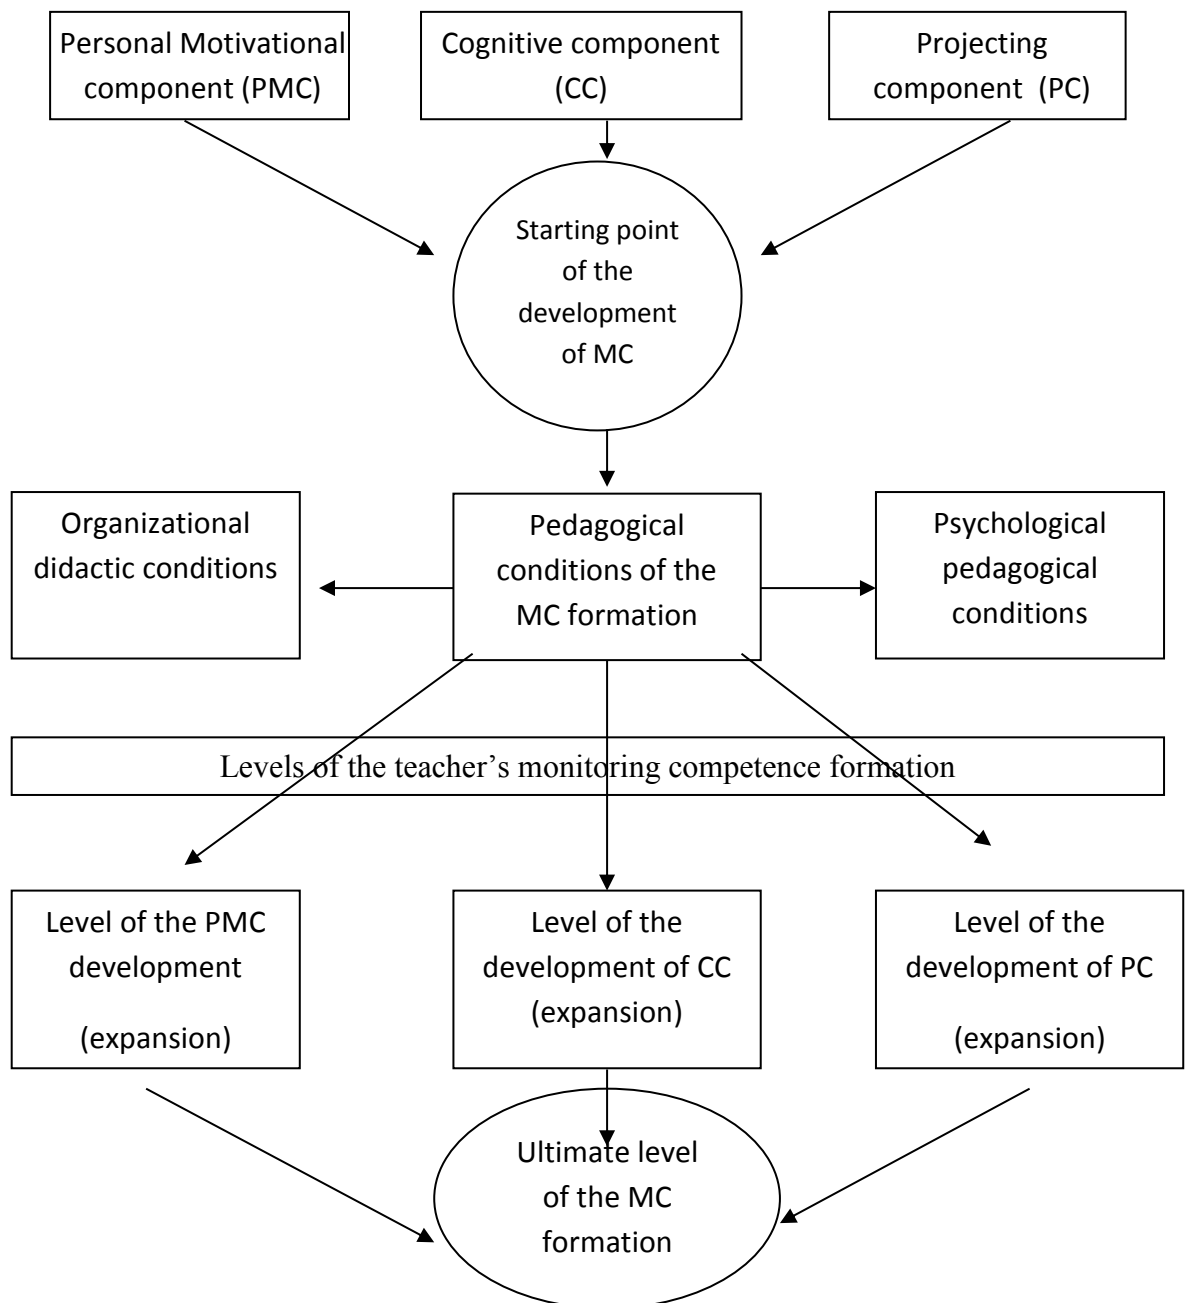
Personal Motivational component (PMC)

Cognitive component (CC)

Projecting component (PC)

Starting point of the development of MC

Organizational didactic conditions

Pedagogical conditions of the MC formation

Psychological pedagogical conditions

Levels of the teacher's monitoring competence formation

Level of the PMC development

(expansion)

Level of the development of CC (expansion)

Level of the development of PC

(expansion)

Ultimate level of the MC formation